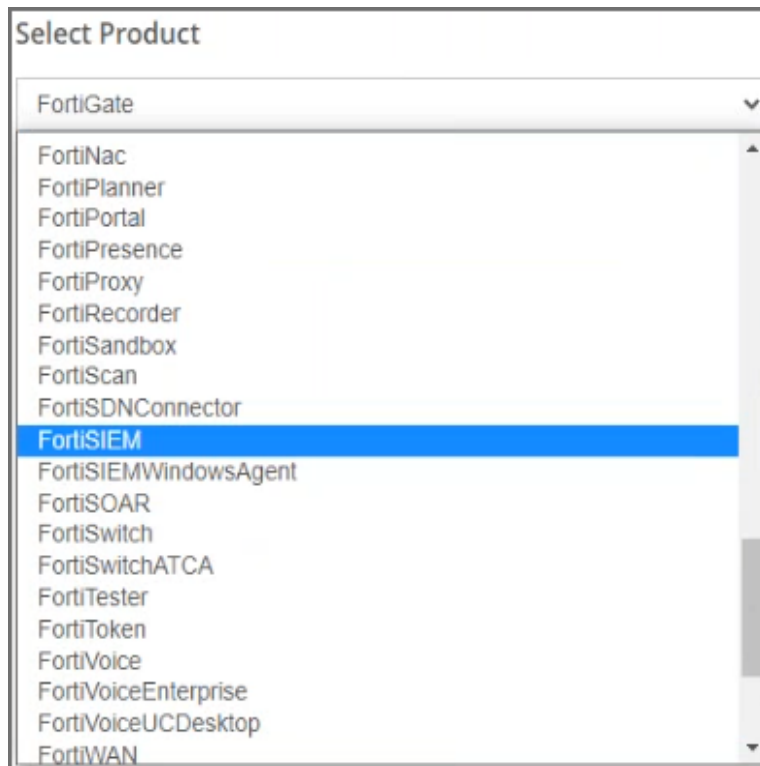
Select Product

FortiGate

FortiNac
FortiPlanner
FortiPortal
FortiPresence
FortiProxy
FortiRecorder
FortiSandbox
FortiScan
FortiSDNConnector
FortiSIEM
FortiSIEMWindowsAgent
FortiSOAR
FortiSwitch
FortiSwitchATCA
FortiTester
FortiToken
FortiVoice
FortiVoiceEnterprise
FortiVoiceUCDesktop
FortiWAN